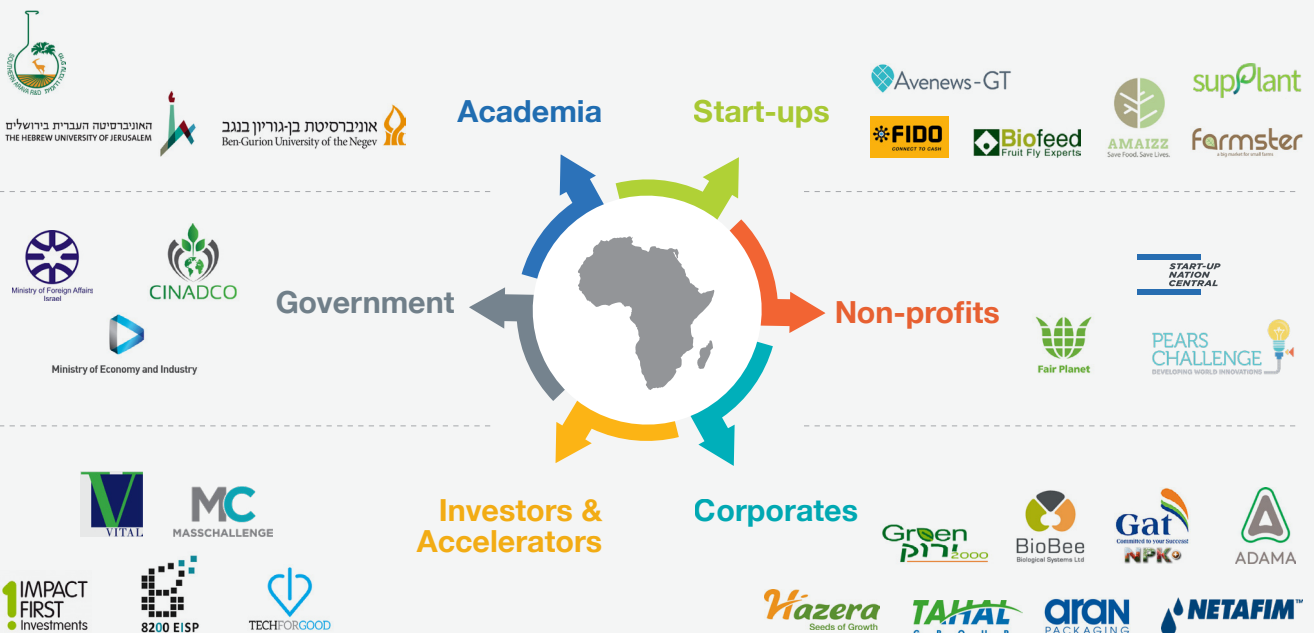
SOUTHERN ARAVA R&D

האוניברסיטה העברית בירושלים
THE HEBREW UNIVERSITY OF JERUSALEM

אוניברסיטת בן-גוריון בנגב
Ben-Gurion University of the Negev

Academia

Start-ups

Avenews-GT

FIDO
CONNECT TO CASH

Biofeed
Fruit Fly Experts

AMAIZZ
Save Food. Save Lives.

supPlant

farmster
a big market for small farms

Ministry of Foreign Affairs
Israel

CINADCO

Government

Ministry of Economy and Industry

START-UP NATION CENTRAL

Non-profits

Fair Planet

PEARS CHALLENGE
DEVELOPING WORLD INNOVATIONS

VITAL

MC
MASSCHALLENGE

Investors & Accelerators

Corporates

Green ירוק 2000

BioBee
Biological Systems Ltd

Gat
Committed to your Success!
NPK

ADAMA

IMPACT FIRST
Investments

8200 EISP

TECHFORGOOD

Hazera
Seeds of Growth

TAHAL

aran
PACKAGING

NETAFIM™